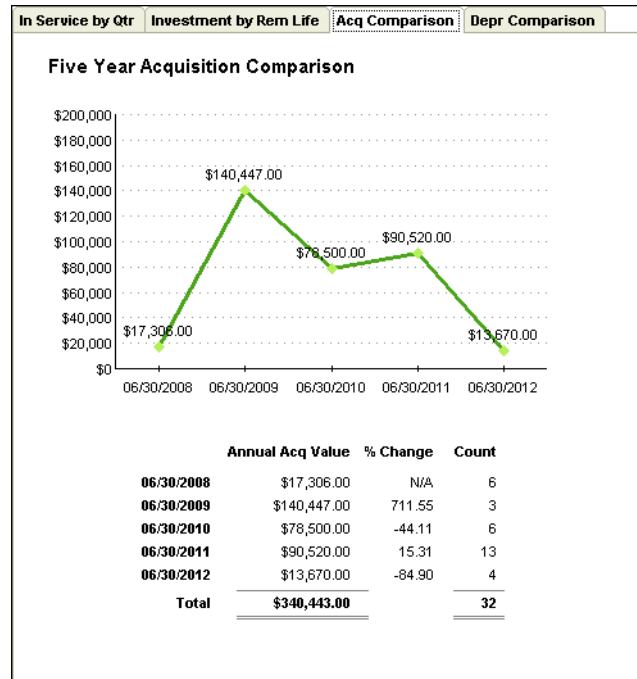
In Service by Qtr | Investment by Rem Life | Acq Comparison | Depr Comparison

Five Year Acquisition Comparison

$200,000
$180,000
$160,000
$140,000
$120,000
$100,000
$80,000
$60,000
$40,000
$20,000
$0

$17,306.00
$140,447.00
$78,500.00
$90,520.00
$13,670.00

06/30/2008 06/30/2009 06/30/2010 06/30/2011 06/30/2012

| | Annual Acq Value | % Change | Count |
|---|---|---|---|
| 06/30/2008 | $17,306.00 | N/A | 6 |
| 06/30/2009 | $140,447.00 | 711.55 | 3 |
| 06/30/2010 | $78,500.00 | -44.11 | 6 |
| 06/30/2011 | $90,520.00 | 15.31 | 13 |
| 06/30/2012 | $13,670.00 | -84.90 | 4 |
| Total | $340,443.00 | | 32 |